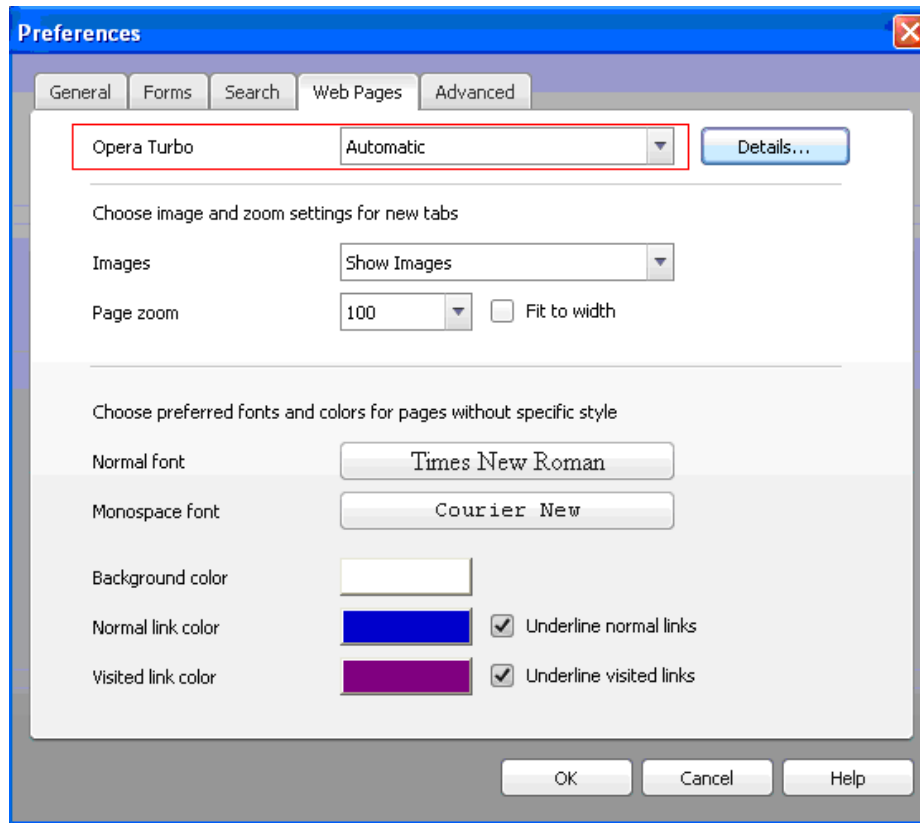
Preferences

General Forms Search Web Pages Advanced

Opera Turbo Automatic Details...

Choose image and zoom settings for new tabs

Images Show Images

Page zoom 100 Fit to width

Choose preferred fonts and colors for pages without specific style

Normal font Times New Roman

Monospace font Courier New

Background color

Normal link color Underline normal links

Visited link color Underline visited links

OK Cancel Help